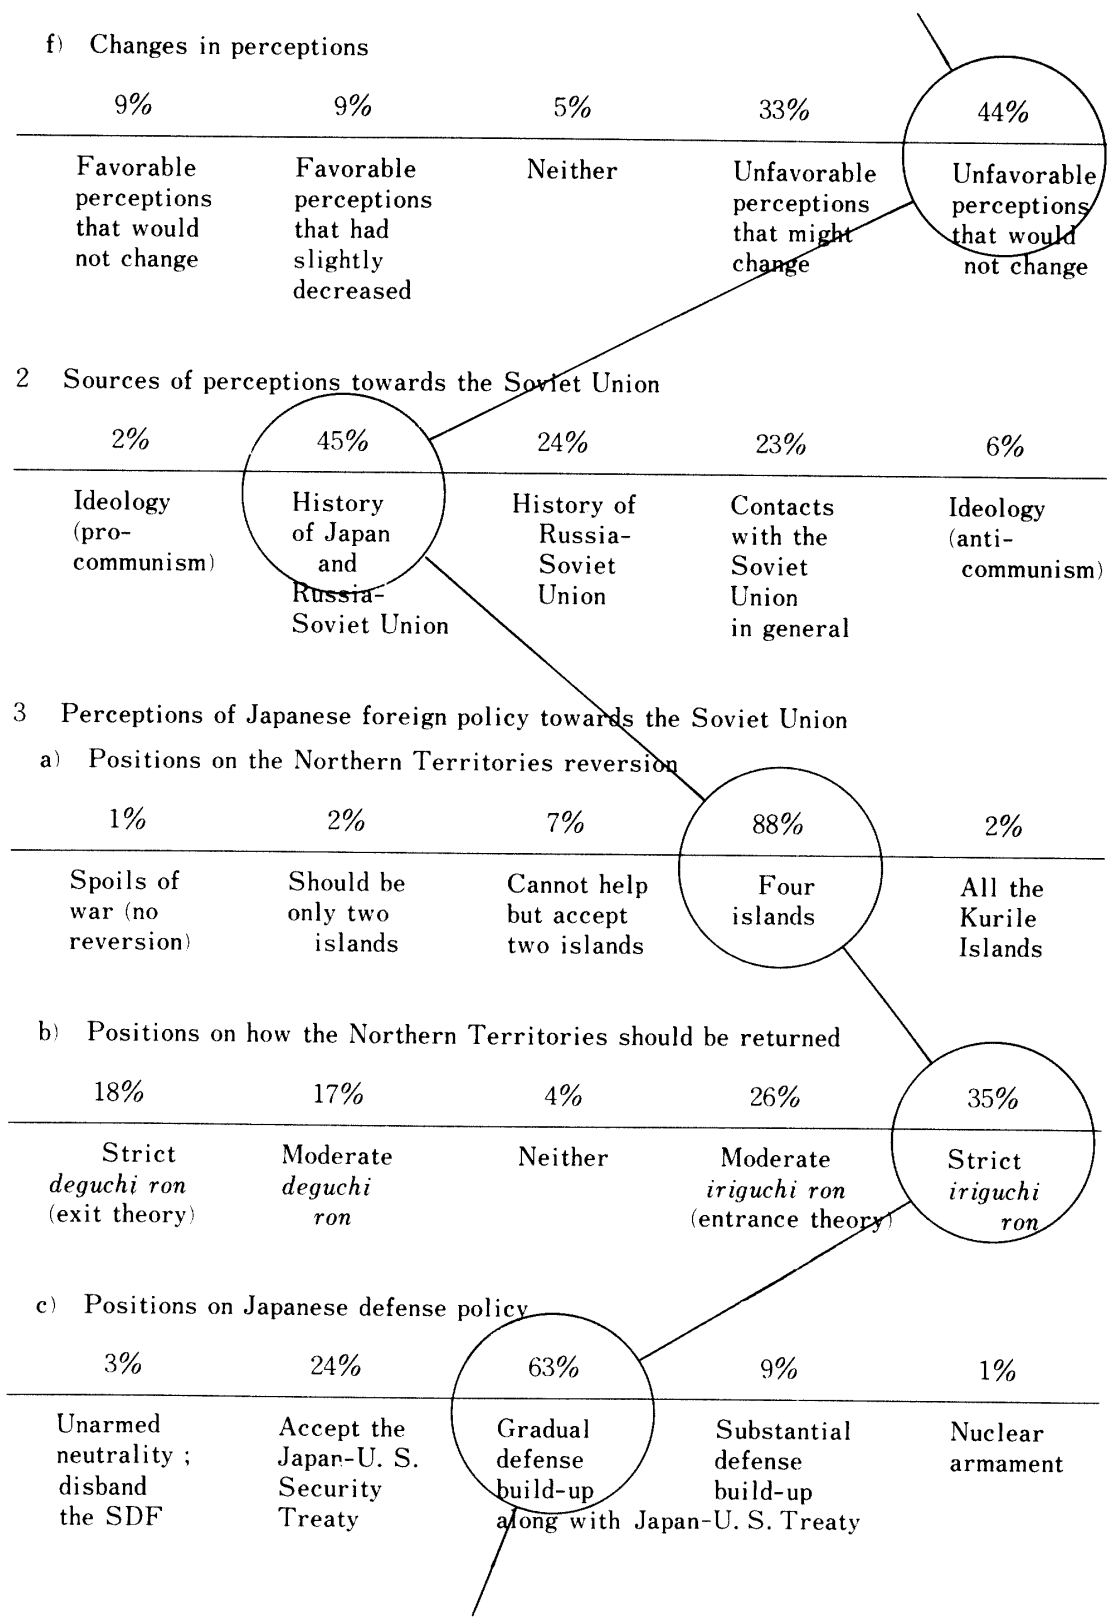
f) Changes in perceptions

| 9% | 9% | 5% | 33% | 44% |
|---|---|---|---|---|
| Favorable perceptions that would not change | Favorable perceptions that had slightly decreased | Neither | Unfavorable perceptions that might change | Unfavorable perceptions that would not change |

2 Sources of perceptions towards the Soviet Union

| 2% | 45% | 24% | 23% | 6% |
|---|---|---|---|---|
| Ideology (pro-communism) | History of Japan and Russia-Soviet Union | History of Russia-Soviet Union | Contacts with the Soviet Union in general | Ideology (anti-communism) |

3 Perceptions of Japanese foreign policy towards the Soviet Union

a) Positions on the Northern Territories reversion

| 1% | 2% | 7% | 88% | 2% |
|---|---|---|---|---|
| Spoils of war (no reversion) | Should be only two islands | Cannot help but accept two islands | Four islands | All the Kurile Islands |

b) Positions on how the Northern Territories should be returned

| 18% | 17% | 4% | 26% | 35% |
|---|---|---|---|---|
| Strict *deguchi ron* (exit theory) | Moderate *deguchi ron* | Neither | Moderate *iriguchi ron* (entrance theory) | Strict *iriguchi ron* |

c) Positions on Japanese defense policy

| 3% | 24% | 63% | 9% | 1% |
|---|---|---|---|---|
| Unarmed neutrality ; disband the SDF | Accept the Japan-U. S. Security Treaty | Gradual defense build-up | Substantial defense build-up | Nuclear armament |

along with Japan-U. S. Treaty